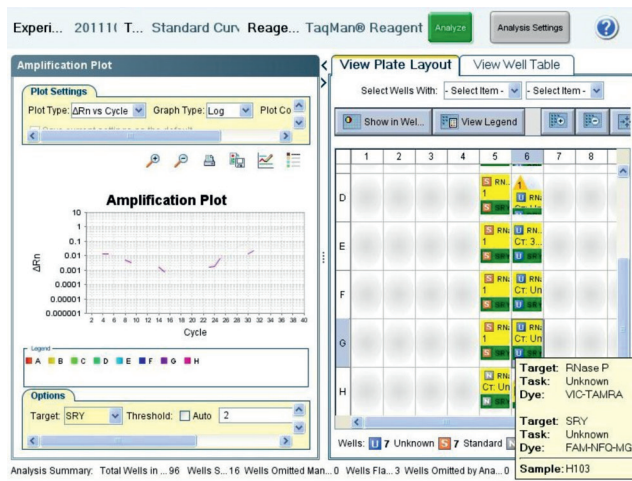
Experi... 20111( T... Standard Curv Reage... TaqMan® Reagent Analyze Analysis Settings

Amplification Plot

Plot Settings

Plot Type: ΔRn vs Cycle Graph Type: Log Plot Co

Amplification Plot

10
1
0.1
0.01
0.001
0.0001
0.00001
0.000001

ΔRn

0 2 4 6 8 10 12 14 16 18 20 22 24 26 28 30 32 34 36 38 40

Cycle

Legend

A B C D E F G H

Options

Target: SRY Threshold: Auto 2

View Plate Layout View Well Table

Select Wells With: - Select Item - - Select Item -

Show in Wel... View Legend

| | 1 | 2 | 3 | 4 | 5 | 6 | 7 | 8 |
|---|---|---|---|---|---|---|---|---|
| D | | | | | S RN... 1 S | U RNa Ct: Un | | |
| E | | | | | S RN... 1 S SR | U RNa Ct: 3... U SR | | |
| F | | | | | S RN... 1 S SR | U RN Ct: Un U SR | | |
| G | | | | | S RN... 1 S SR | U RN Ct: Un U SR | | |
| H | | | | | N RN... Ct: Un N SR | | | |

Target: RNase P
Task: Unknown
Dye: VIC-TAMRA

Target: SRY
Task: Unknown
Dye: FAM-NFQ-MG

Sample: H103

Wells: U 7 Unknown S 7 Standard N

Analysis Summary: Total Wells in ... 96 Wells S... 16 Wells Omitted Man... 0 Wells Fla... 3 Wells Omitted by Ana... 0